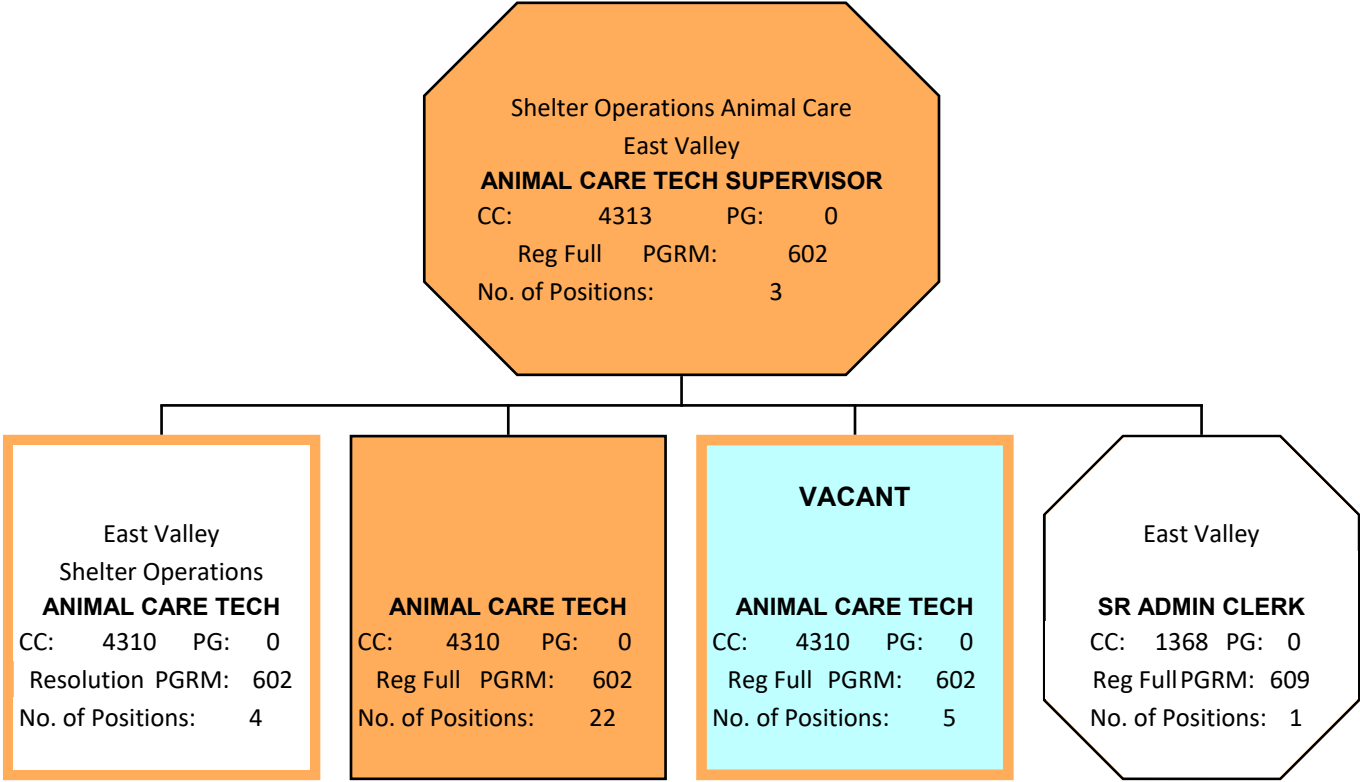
Shelter Operations Animal Care
East Valley
ANIMAL CARE TECH SUPERVISOR
CC: 4313 PG: 0
Reg Full PGRM: 602
No. of Positions: 3

East Valley
Shelter Operations
ANIMAL CARE TECH
CC: 4310 PG: 0
Resolution PGRM: 602
No. of Positions: 4

ANIMAL CARE TECH
CC: 4310 PG: 0
Reg Full PGRM: 602
No. of Positions: 22

VACANT
ANIMAL CARE TECH
CC: 4310 PG: 0
Reg Full PGRM: 602
No. of Positions: 5

East Valley
SR ADMIN CLERK
CC: 1368 PG: 0
Reg Full PGRM: 609
No. of Positions: 1